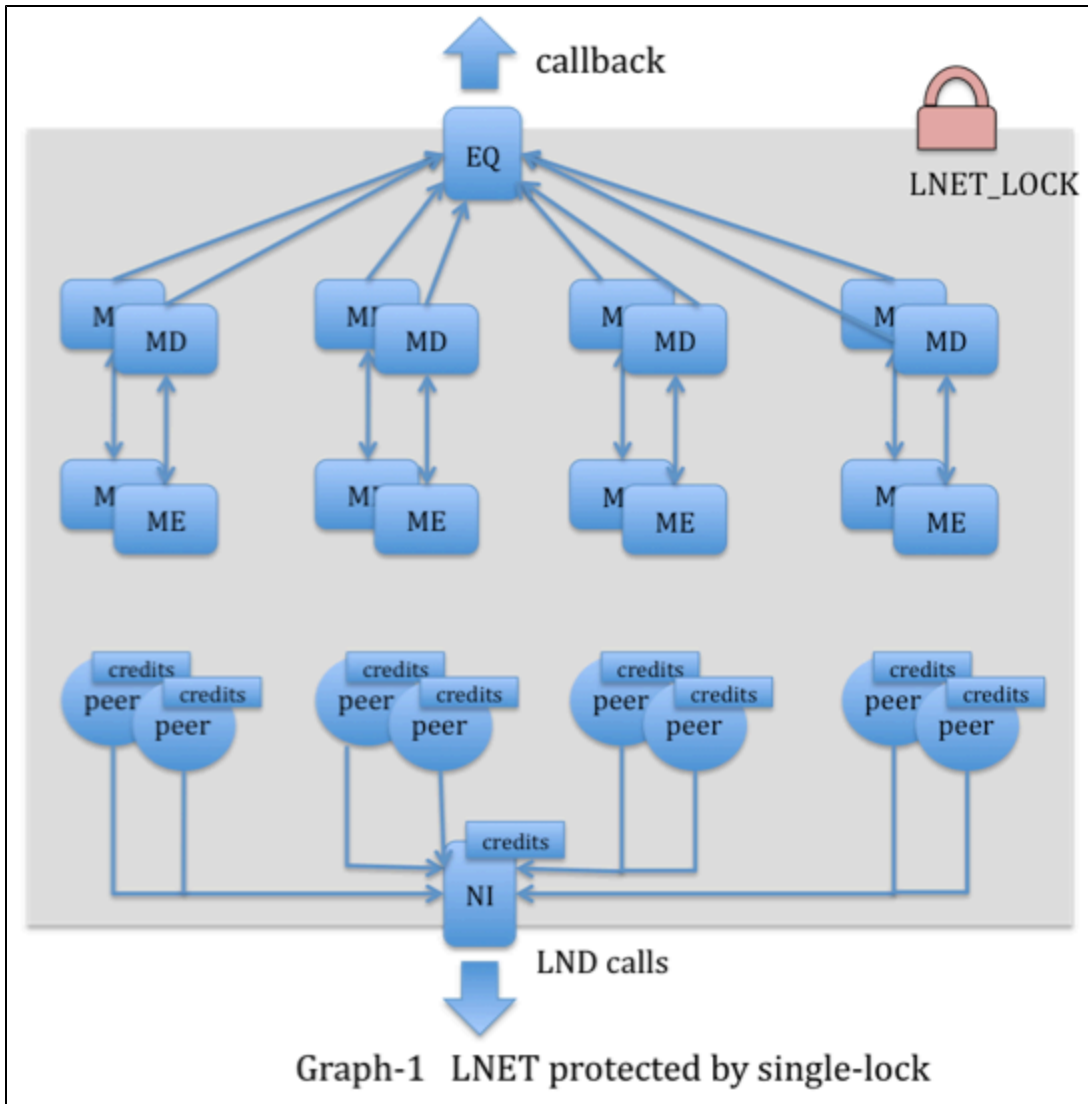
callback

LNET_LOCK

EQ

MD MD MD MD

MD MD MD MD

ME ME ME ME

ME ME ME ME

credits credits credits credits credits credits credits credits

peer peer peer peer peer peer peer peer

credits

NI

LND calls

Graph-1 LNET protected by single-lock